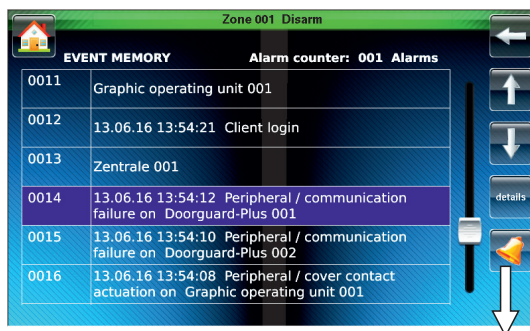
Zone 001 Disarm

EVENT MEMORY

Alarm counter: 001 Alarms

| | |
|---|---|
| 0011 | Graphic operating unit 001 |
| 0012 | 13.06.16 13:54:21 Client login |
| 0013 | Zentrale 001 |
| 0014 | 13.06.16 13:54:12 Peripheral / communication failure on Doorguard-Plus 001 |
| 0015 | 13.06.16 13:54:10 Peripheral / communication failure on Doorguard-Plus 002 |
| 0016 | 13.06.16 13:54:08 Peripheral / cover contact actuation on Graphic operating unit 001 |

details